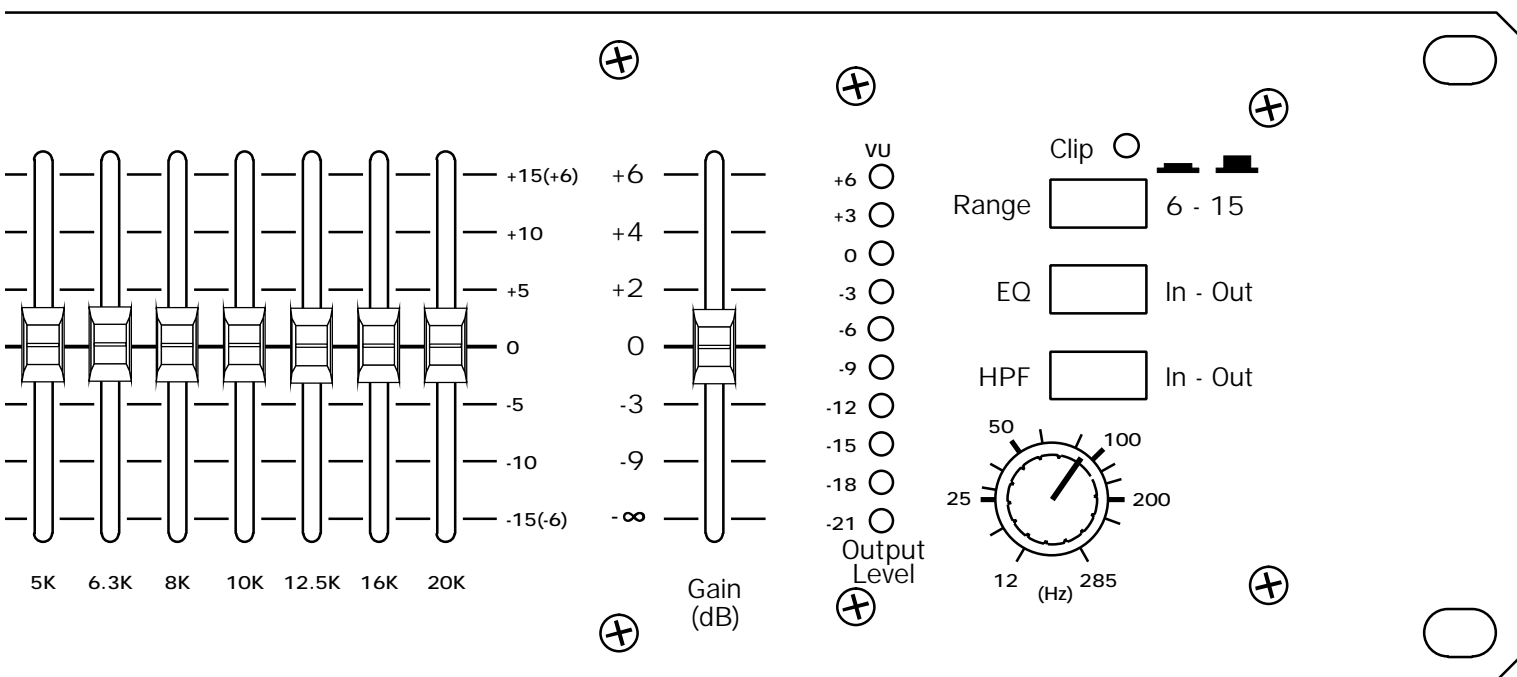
+15(+6)
+10
+5
0
-5
-10
-15(-6)

5K 6.3K 8K 10K 12.5K 16K 20K

+6
+4
+2
0
-3
-9
$-\infty$

Gain
(dB)

VU
+6
+3
0
-3
-6
-9
-12
-15
-18
-21
Output
Level

Clip

Range 6 - 15

EQ In - Out

HPF In - Out

50
100
25
200
12
(Hz)
285